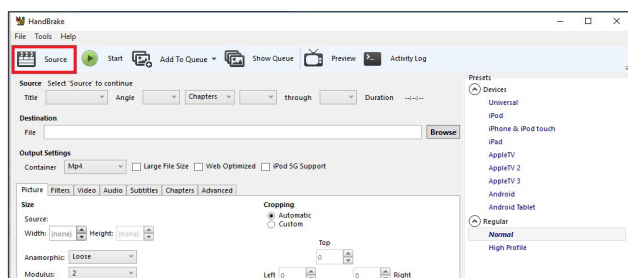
HandBrake

File Tools Help

Source Start Add To Queue Show Queue Preview Activity Log

Source Select 'Source' to continue

Title Angle Chapters through Duration --:--:--

Destination

File Browse

Output Settings

Container Mp4 Large File Size Web Optimized iPod 5G Support

Picture Filters Video Audio Subtitles Chapters Advanced

Size

Source:

Width: (none) Height: (none)

Anamorphic: Loose

Modulus: 2

Cropping

Automatic

Custom

Top

0

Left 0 0 Right

Presets

Devices

Universal

iPod

iPhone & iPod touch

iPad

AppleTV

AppleTV 2

AppleTV 3

Android

Android Tablet

Regular

Normal

High Profile